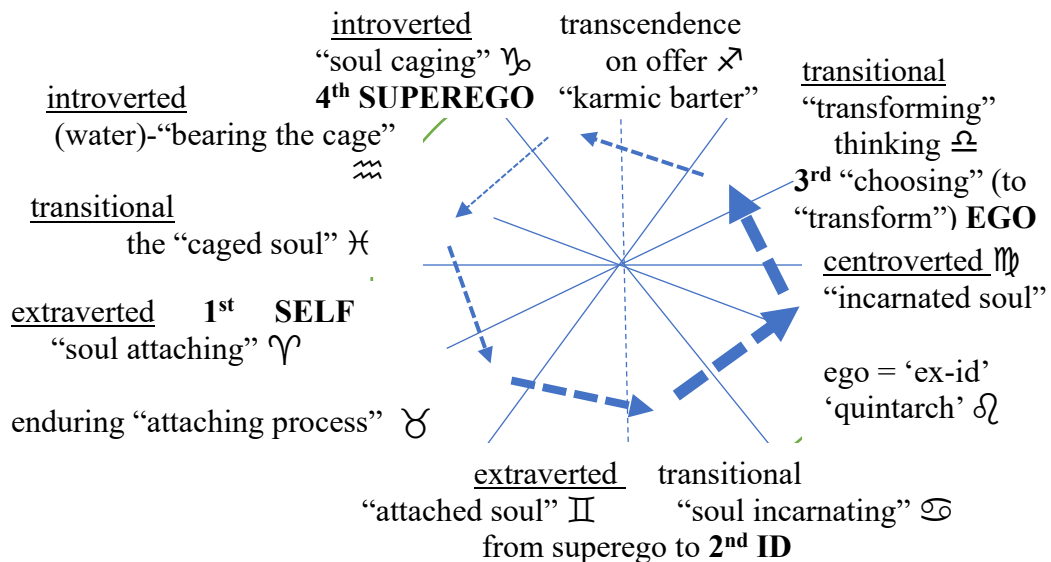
introverted
"soul caging" ♑
4th SUPEREGO

transcendence
on offer ♐
"karmic barter"

transitional
"transforming"
thinking ♎
3rd "choosing" (to "transform") EGO

introverted
(water)-"bearing the cage"
♒

transitional
the "caged soul" ♓

centroverted ♍
"incarnated soul"

extraverted 1st SELF
"soul attaching" ♈

ego = 'ex-id'
'quintarch' ♌

enduring "attaching process" ♉

extraverted
"attached soul" ♊

transitional
"soul incarnating" ♋

from superego to 2nd ID